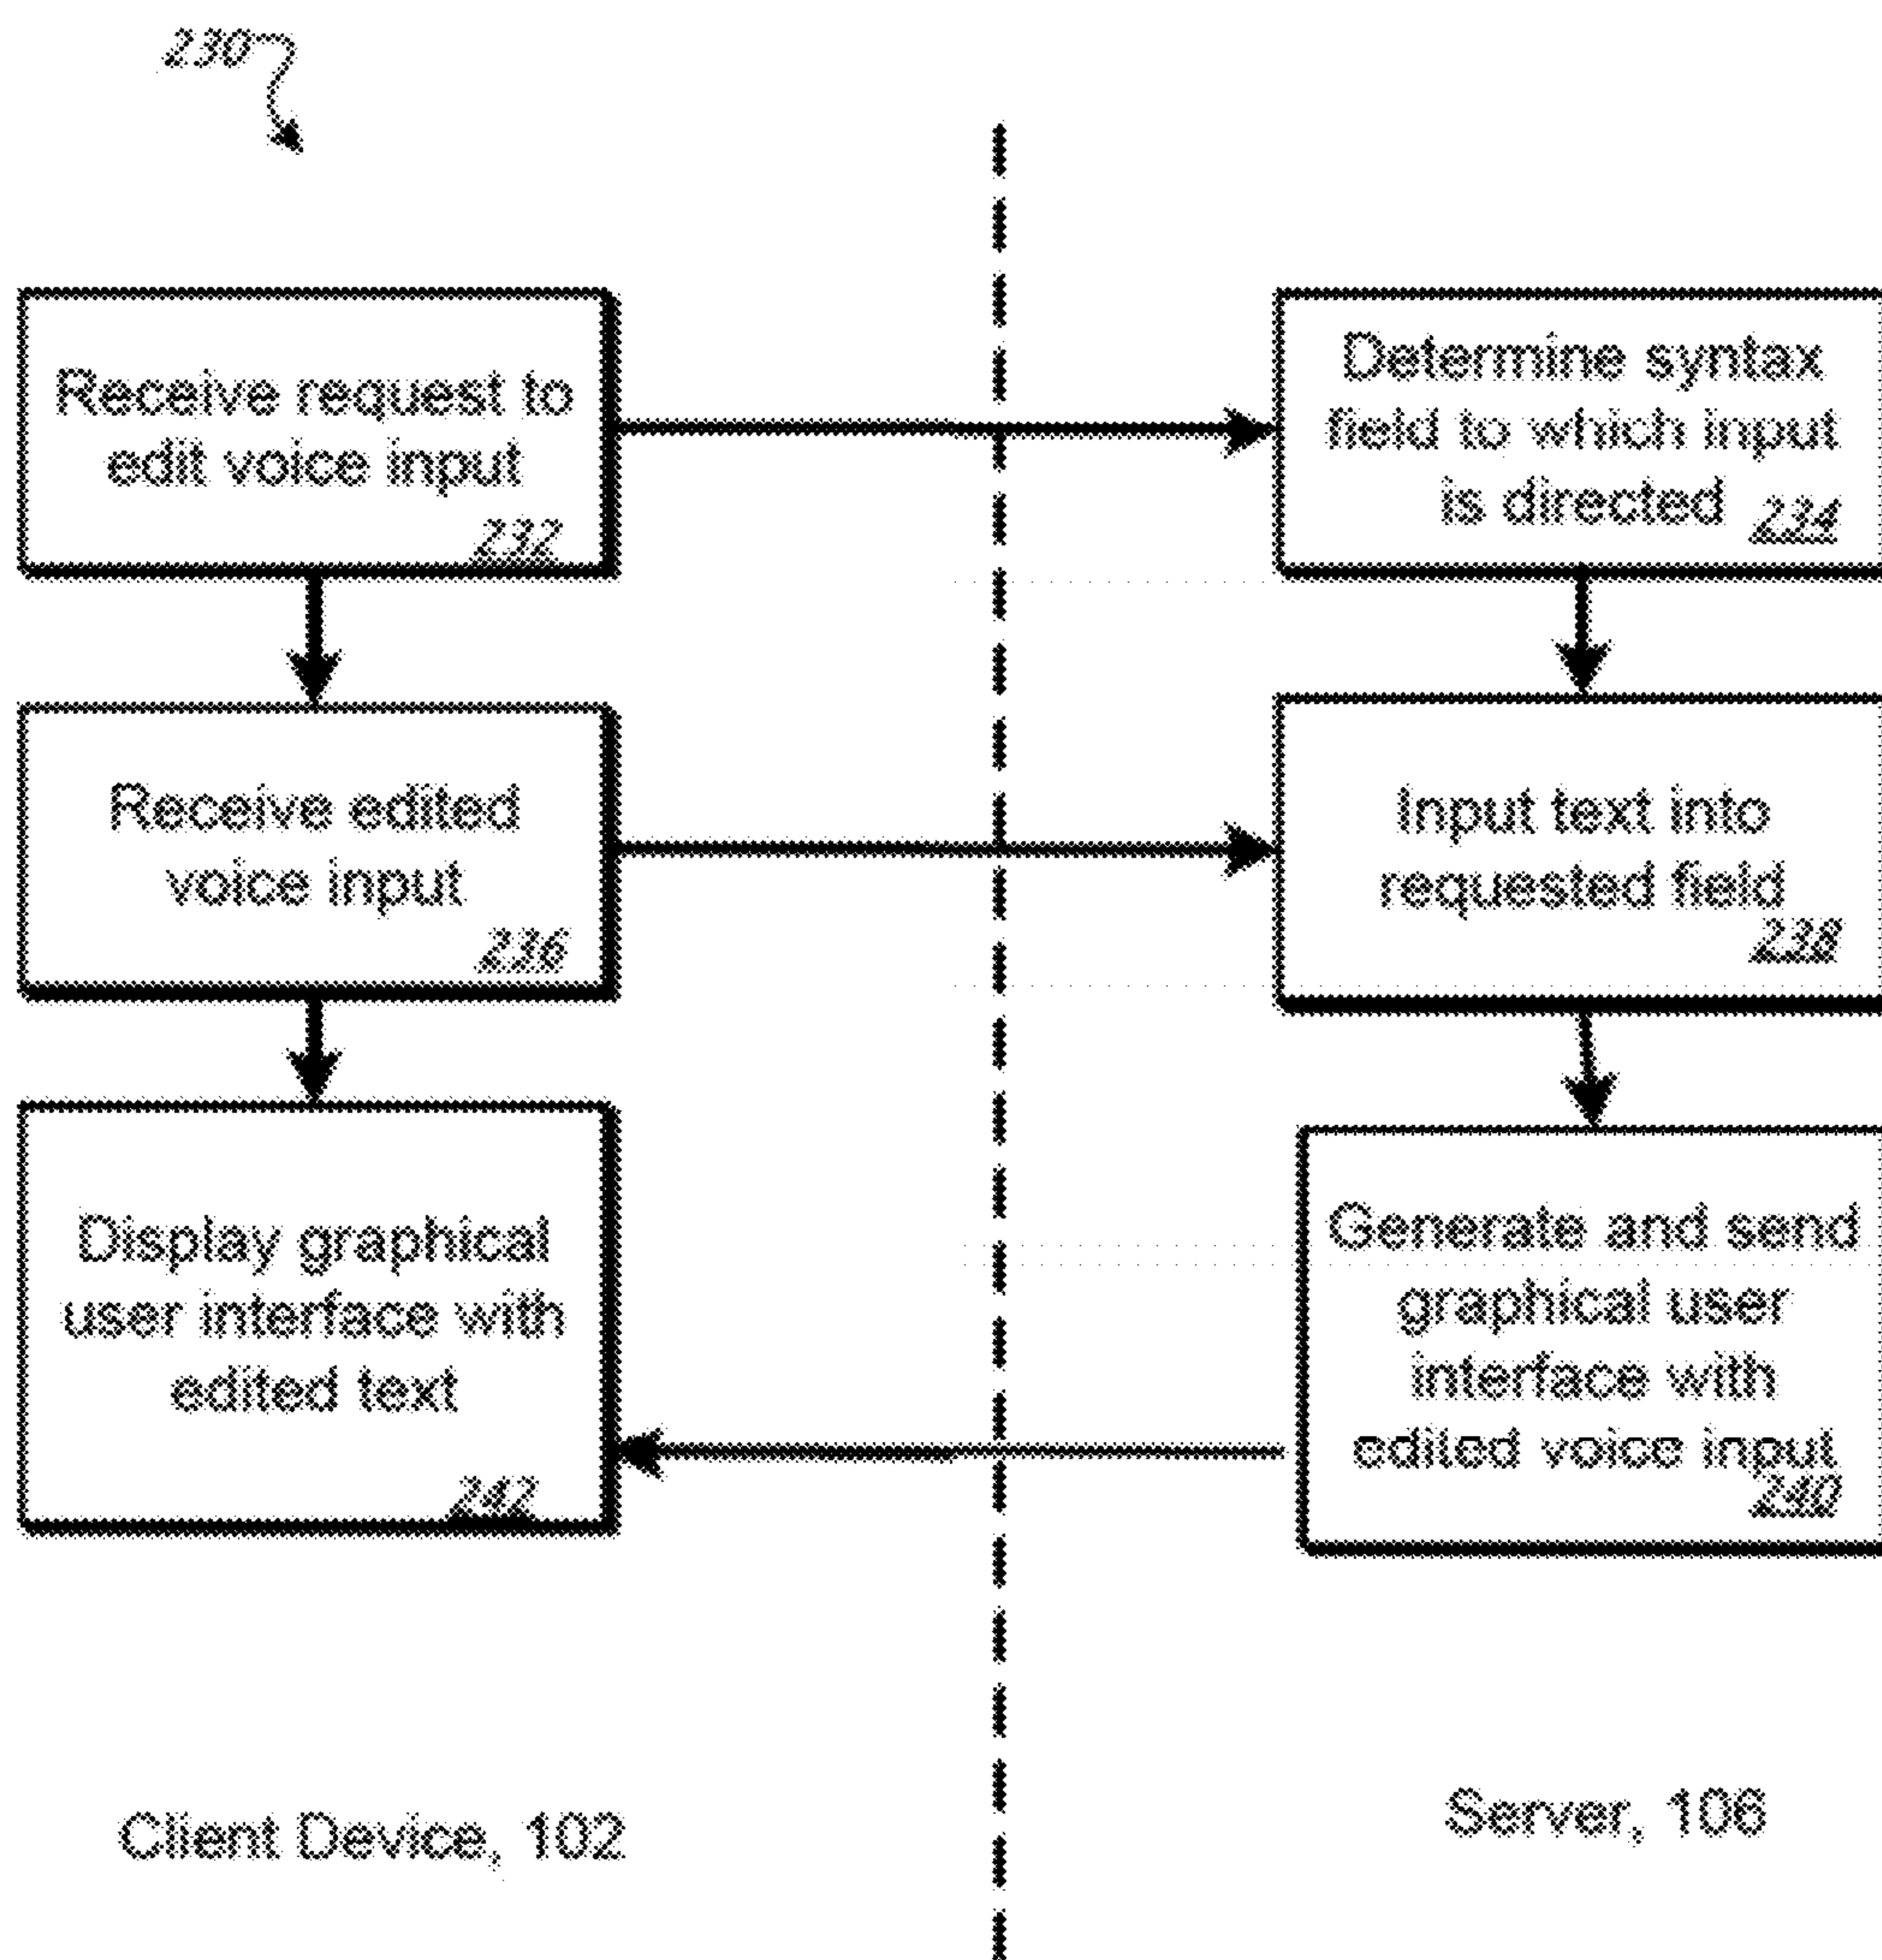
230

Receive request to edit voice input 232

Determine syntax field to which input is directed 234

Receive edited voice input 236

Input text into requested field 238

Display graphical user interface with edited text 242

Generate and send graphical user interface with edited voice input 240

Client Device, 102

Server, 106